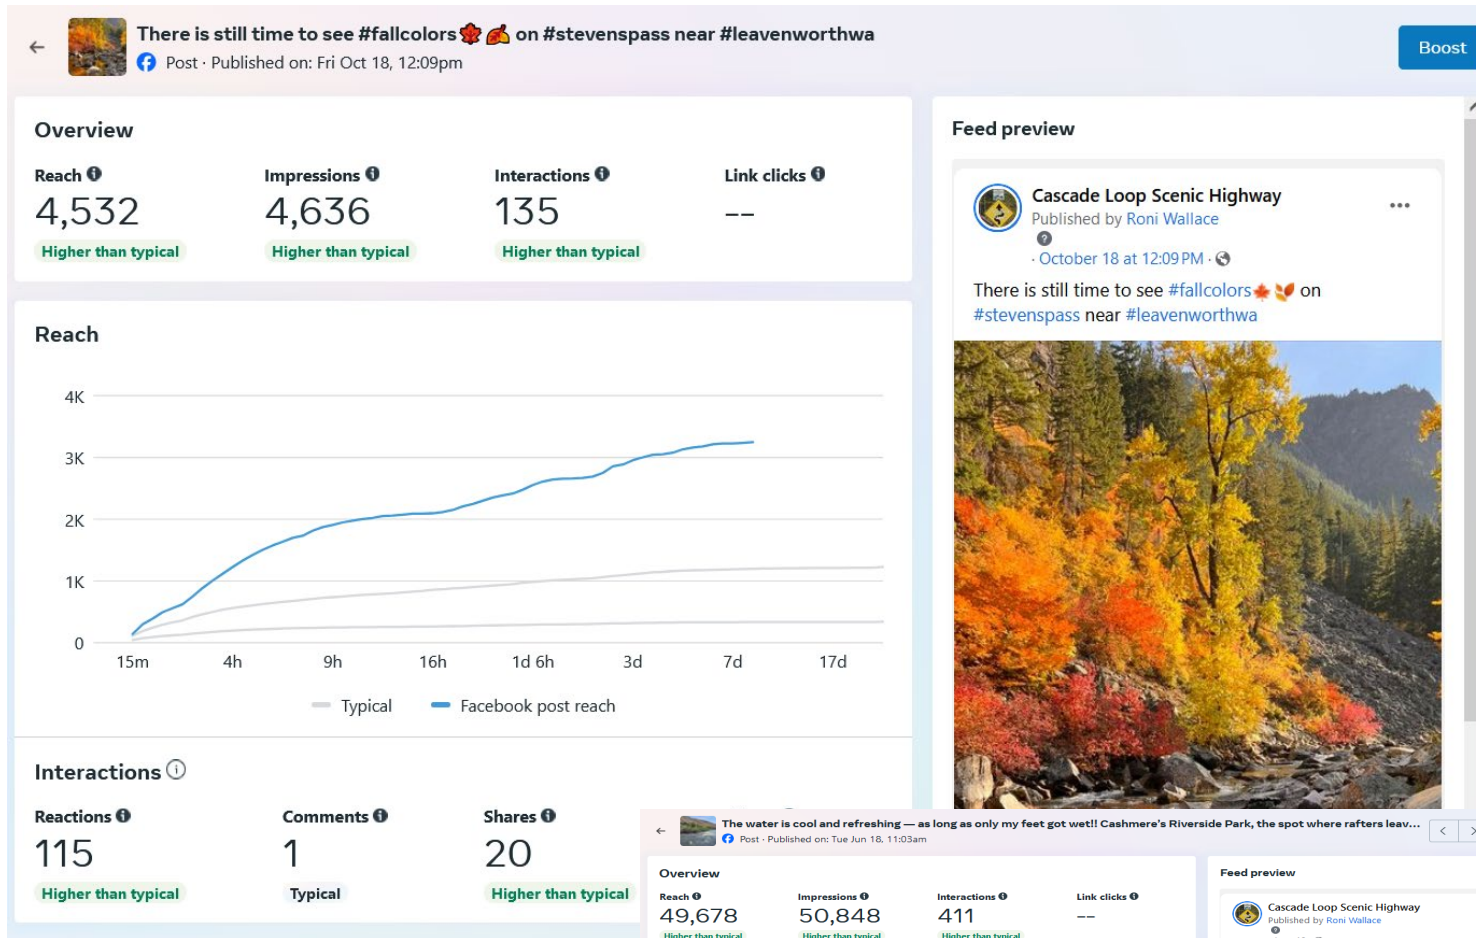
There is still time to see #fallcolors🍁🍂 on #stevenspass near #leavenworthwa
Post · Published on: Fri Oct 18, 12:09pm

Boost

Overview

Reach
4,532
Higher than typical

Impressions
4,636
Higher than typical

Interactions
135
Higher than typical

Link clicks
--

Reach

4K
3K
2K
1K
0
15m
4h
9h
16h
1d 6h
3d
7d
17d

Typical
Facebook post reach

Interactions

Reactions
115
Higher than typical

Comments
1
Typical

Shares
20
Higher than typical

Feed preview

Cascade Loop Scenic Highway
Published by Roni Wallace
· October 18 at 12:09 PM ·
There is still time to see #fallcolors🍁🍂 on #stevenspass near #leavenworthwa

The water is cool and refreshing — as long as only my feet got wet!! Cashmere's Riverside Park, the spot where rafters leav...
Post · Published on: Tue Jun 18, 11:03am

Overview

Reach
49,678
Higher than typical

Impressions
50,848
Higher than typical

Interactions
411
Higher than typical

Link clicks
--

Feed preview

Cascade Loop Scenic Highway
Published by Roni Wallace